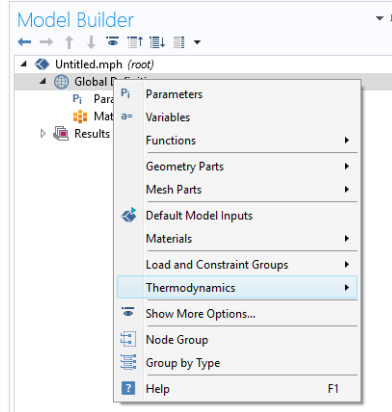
Model Builder

Untitled.mph (root)
Global Definiti
Para
Mat
Results

Pi Parameters
a= Variables
Functions
Geometry Parts
Mesh Parts
Default Model Inputs
Materials
Load and Constraint Groups
Thermodynamics
Show More Options...
Node Group
Group by Type
Help F1